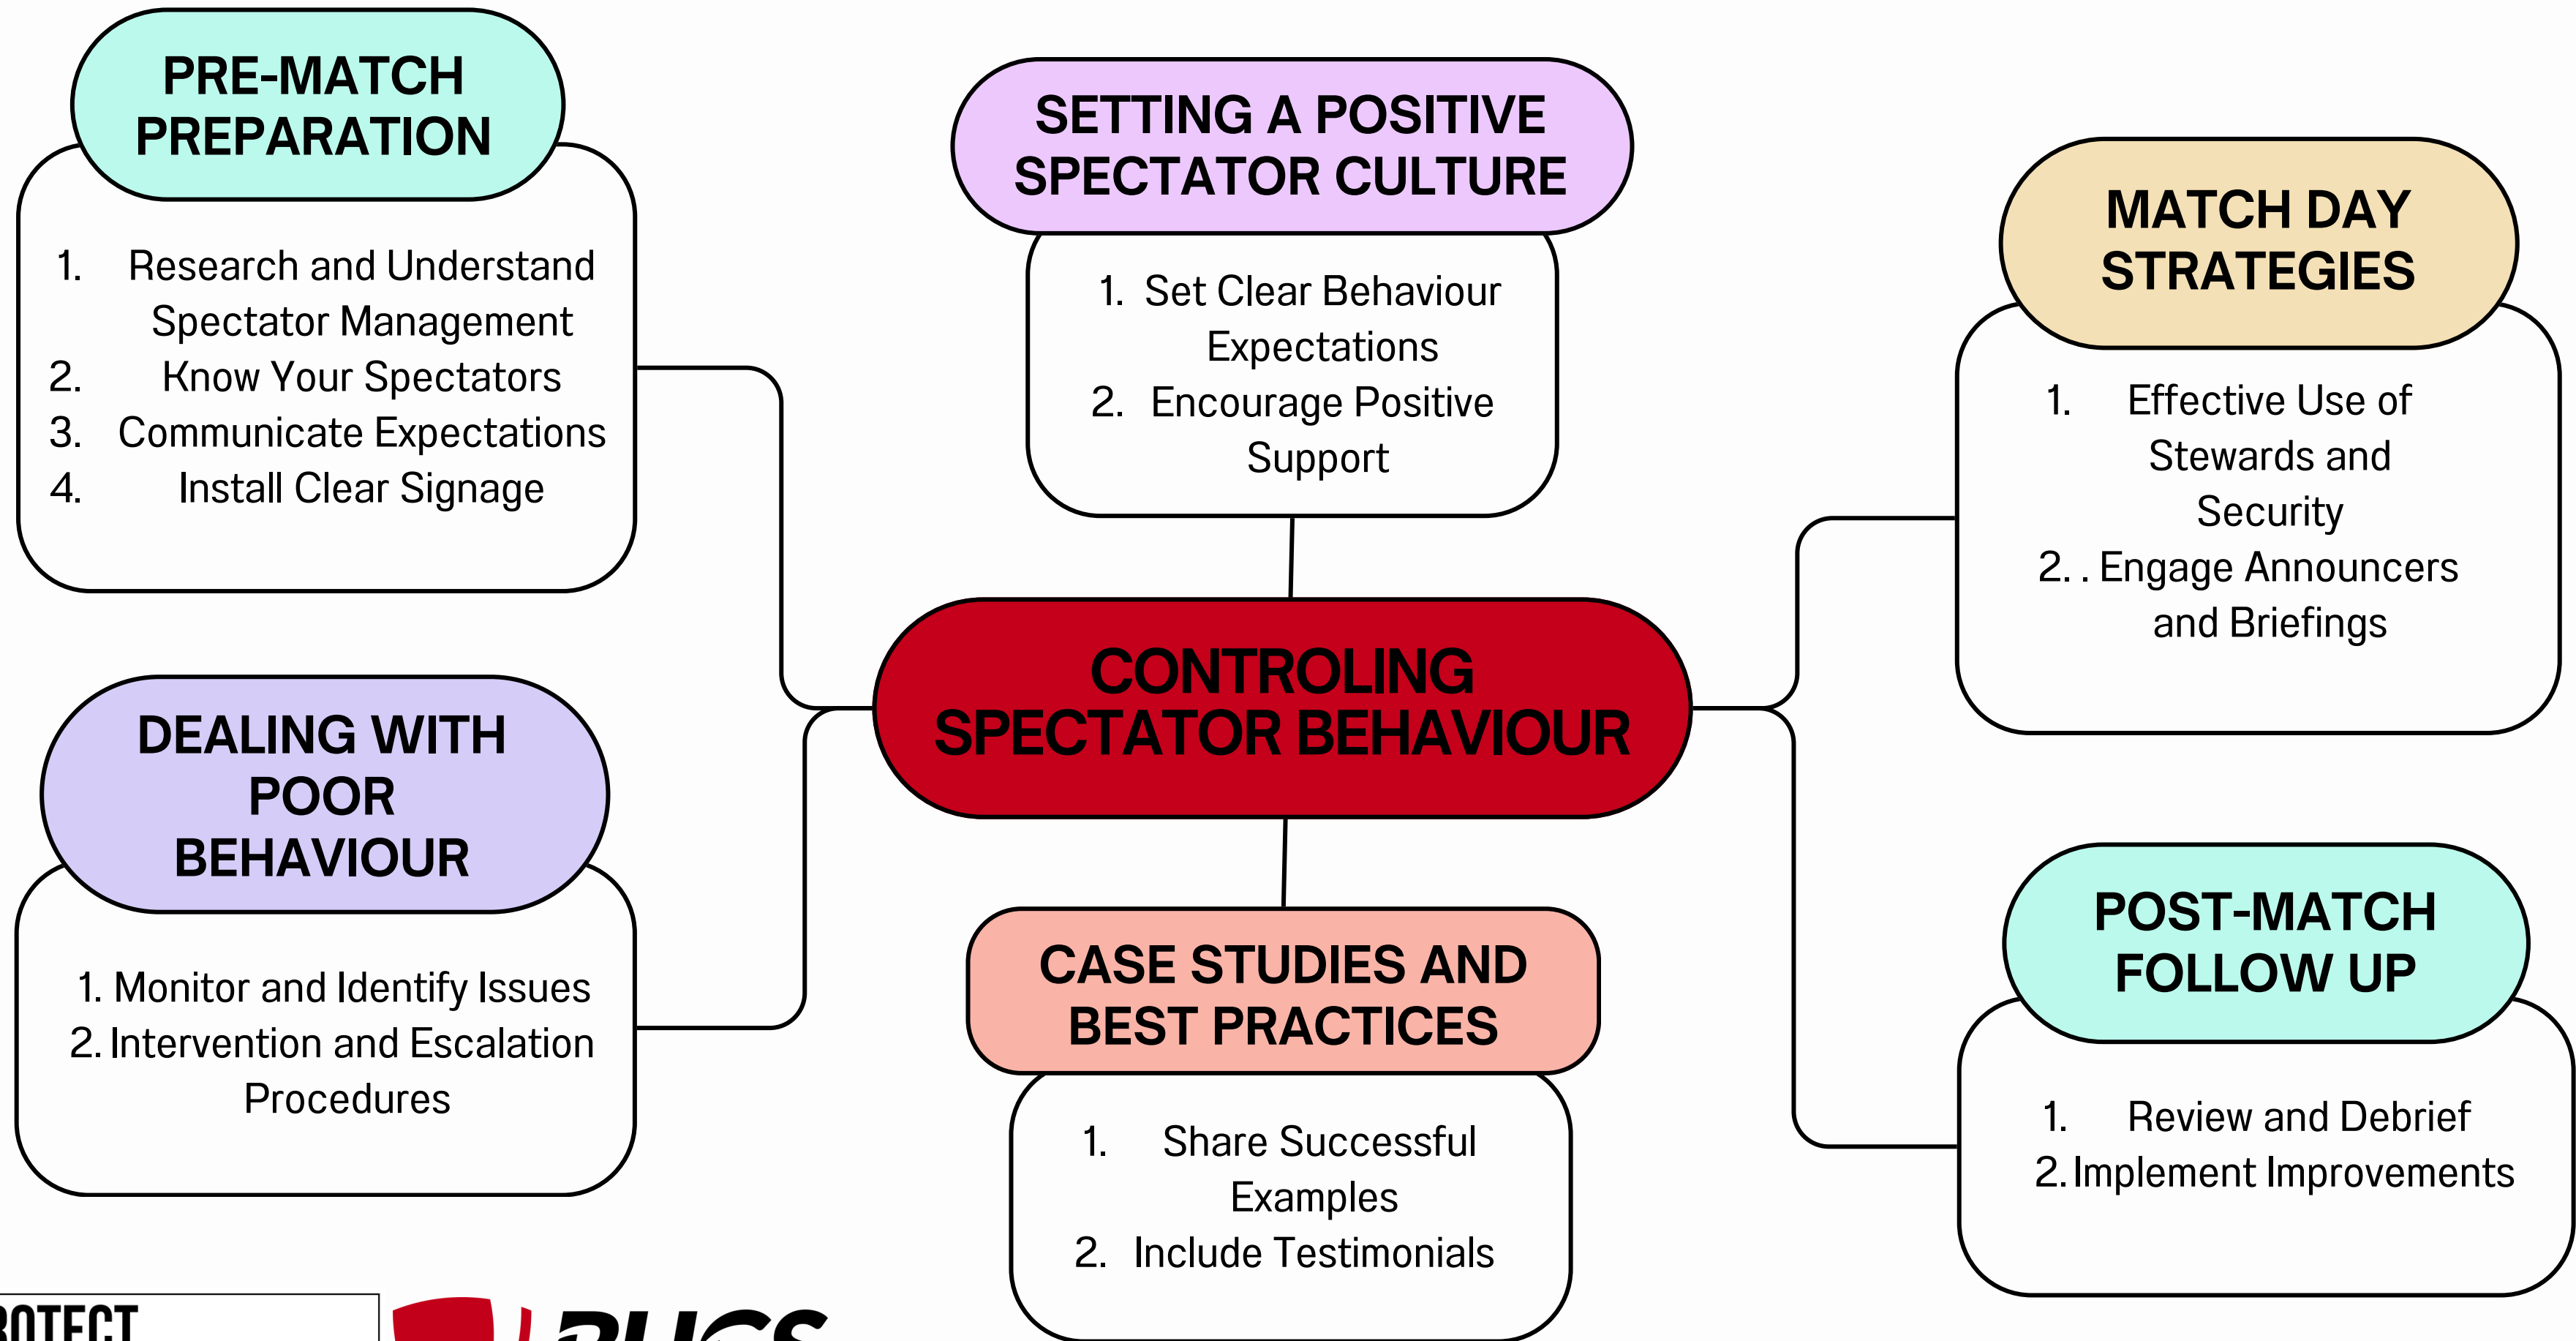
CONTROLING SPECTATOR BEHAVIOUR

PRE-MATCH PREPARATION

1. Research and Understand Spectator Management
2. Know Your Spectators
3. Communicate Expectations
4. Install Clear Signage

SETTING A POSITIVE SPECTATOR CULTURE

1. Set Clear Behaviour Expectations
2. Encourage Positive Support

MATCH DAY STRATEGIES

1. Effective Use of Stewards and Security
2. . Engage Announcers and Briefings

DEALING WITH POOR BEHAVIOUR

1. Monitor and Identify Issues
2. Intervention and Escalation Procedures

CASE STUDIES AND BEST PRACTICES

1. Share Successful Examples
2. Include Testimonials

POST-MATCH FOLLOW UP

1. Review and Debrief
2. Implement Improvements

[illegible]OTECT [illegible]
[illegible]